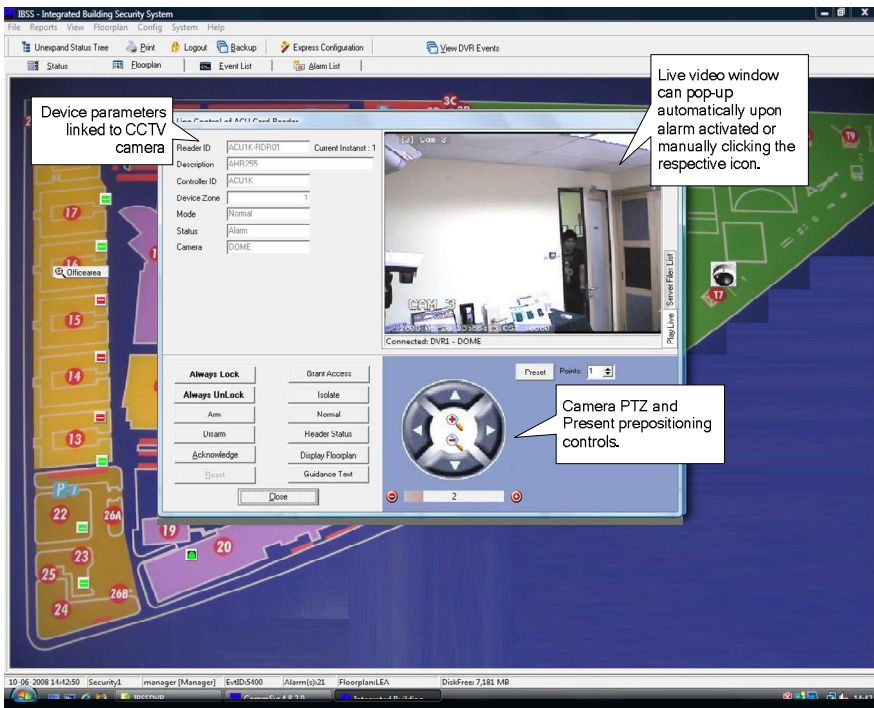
IBSS - Integrated Building Security System

File Reports View Floorplan Config System Help

Unexpand Status Tree Print Logout Backup Express Configuration View DVR Events

Status Floorplan Event List Alarm List

Device parameters linked to CCTV camera

Live video window can pop-up automatically upon alarm activated or manually clicking the respective icon.

Live Control of ACU Card Reader

Reader ID ACU1K-RDR01 Current Instant : 1

Description AHR255

Controller ID ACU1K

Device Zone 1

Mode Normal

Status Alarm

Camera DOME

[3] Cam 3

CAM 3

Connected: DVR1 - DOME

Play Live Server Files List

Always Lock Grant Access

Always UnLock Isolate

Arm Normal

Disarm Reader Status

Acknowledge Display Floorplan

Reset Guidance Text

Close

Preset Points: 1

Camera PTZ and Present prepositioning controls.

2

3C 2 17 16 15 14 13 P 22 26A 23 25 26B 24 19 20 T9 17

Officearea

10-06-2008 14:42:50 Security1 manager [Manager] EvtID:5400 Alarm(s):21 Floorplan:LEA DiskFree: 7,181 MB

IBSSDVR CommSvr 4.8.2.0 Integrated Building 14:42